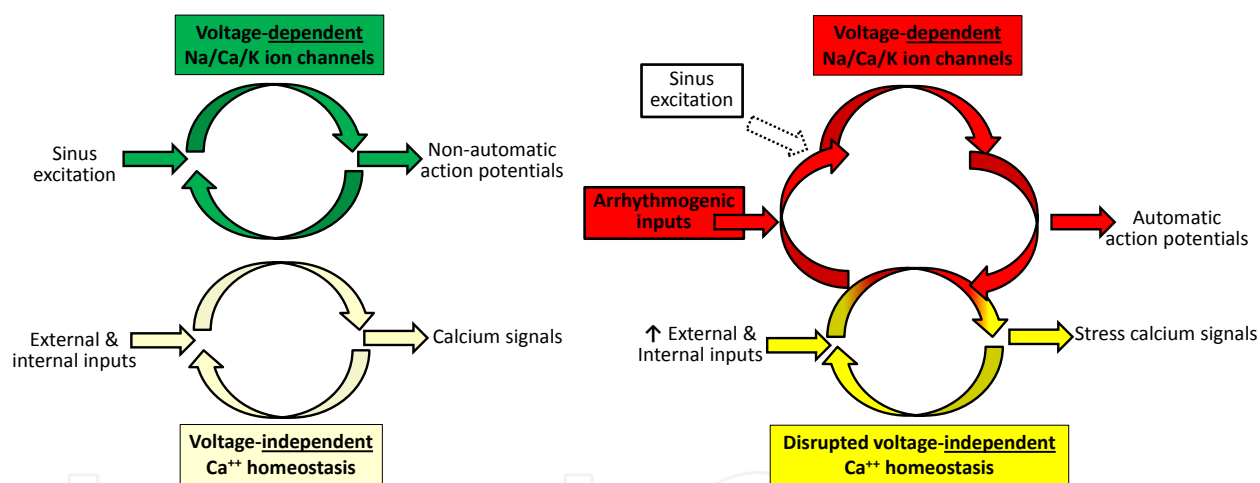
Voltage-dependent Na/Ca/K ion channels

Sinus excitation

Non-automatic action potentials

External & internal inputs

Calcium signals

Voltage-independent $Ca^{++}$ homeostasis

Voltage-dependent Na/Ca/K ion channels

Sinus excitation

Arrhythmogenic inputs

Automatic action potentials

↑ External & Internal inputs

Stress calcium signals

Disrupted voltage-independent $Ca^{++}$ homeostasis